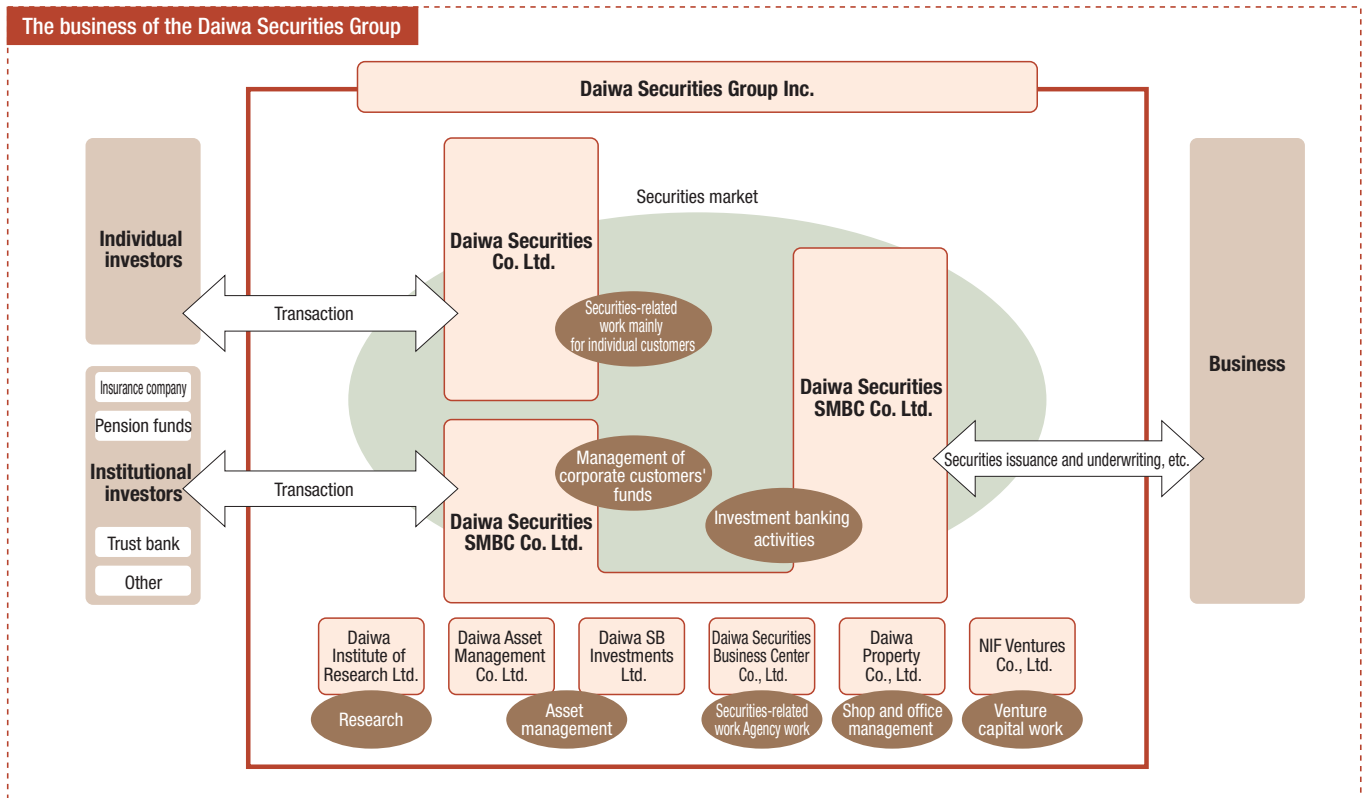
The business of the Daiwa Securities Group

Daiwa Securities Group Inc.

Individual investors

Insurance company

Pension funds

Institutional investors

Trust bank

Other

Transaction

Transaction

Securities market

Daiwa Securities Co. Ltd.

Securities-related work mainly for individual customers

Daiwa Securities SMBC Co. Ltd.

Management of corporate customers' funds

Daiwa Securities SMBC Co. Ltd.

Investment banking activities

Securities issuance and underwriting, etc.

Business

Daiwa Institute of Research Ltd.

Research

Daiwa Asset Management Co. Ltd.

Daiwa SB Investments Ltd.

Asset management

Daiwa Securities Business Center Co., Ltd.

Securities-related work Agency work

Daiwa Property Co., Ltd.

Shop and office management

NIF Ventures Co., Ltd.

Venture capital work